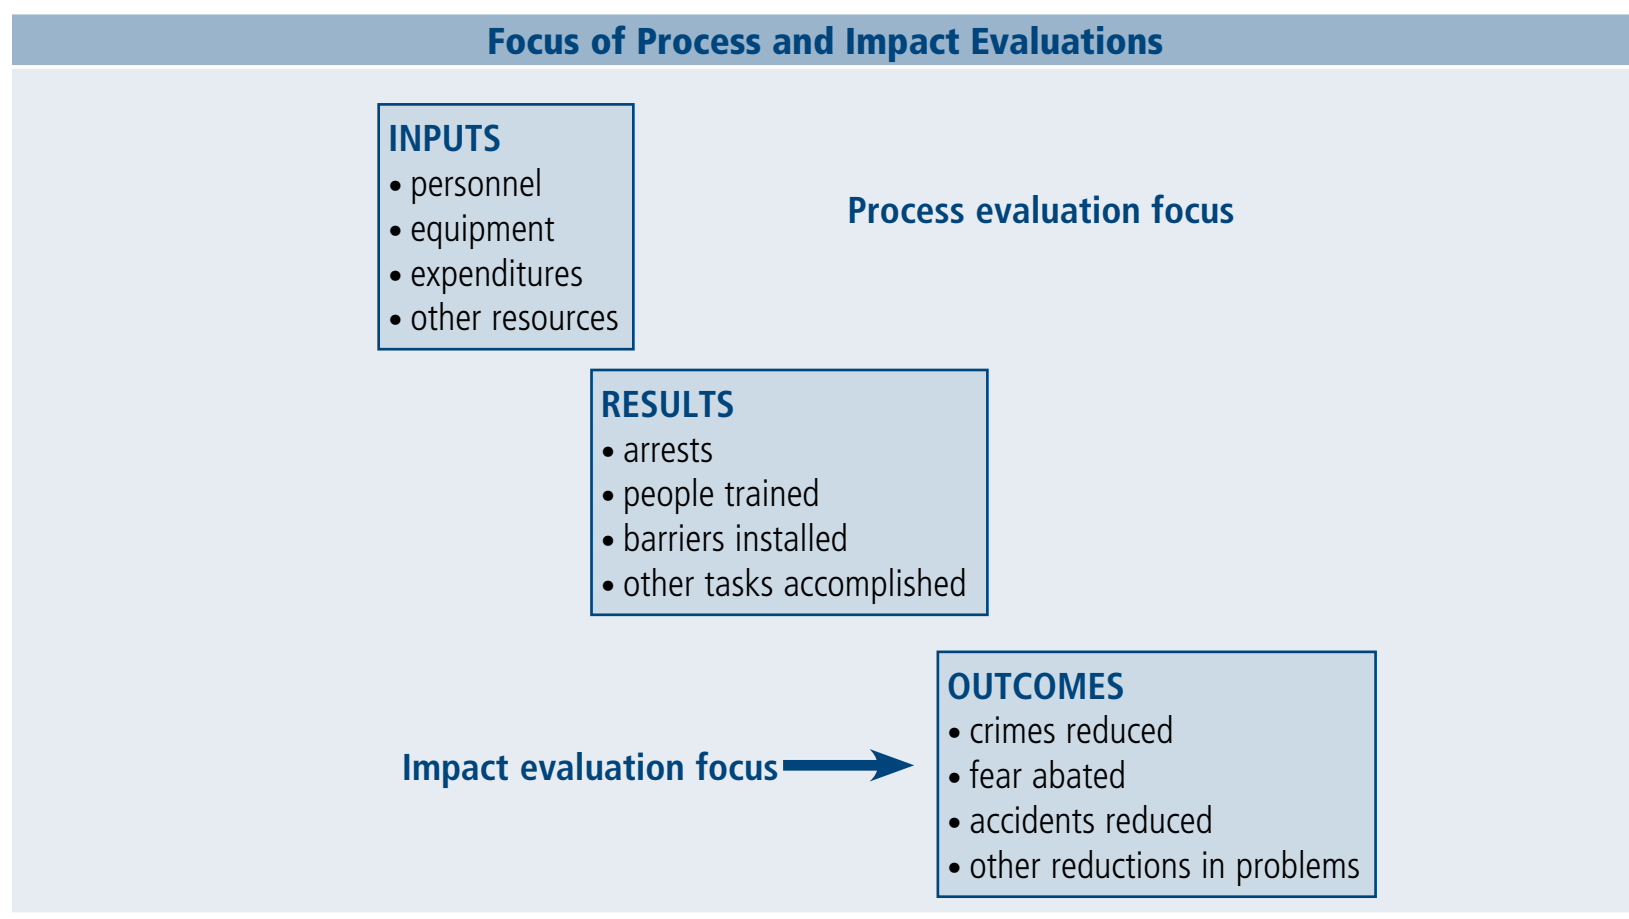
Focus of Process and Impact Evaluations

INPUTS
• personnel
• equipment
• expenditures
• other resources

Process evaluation focus

RESULTS
• arrests
• people trained
• barriers installed
• other tasks accomplished

Impact evaluation focus

OUTCOMES
• crimes reduced
• fear abated
• accidents reduced
• other reductions in problems